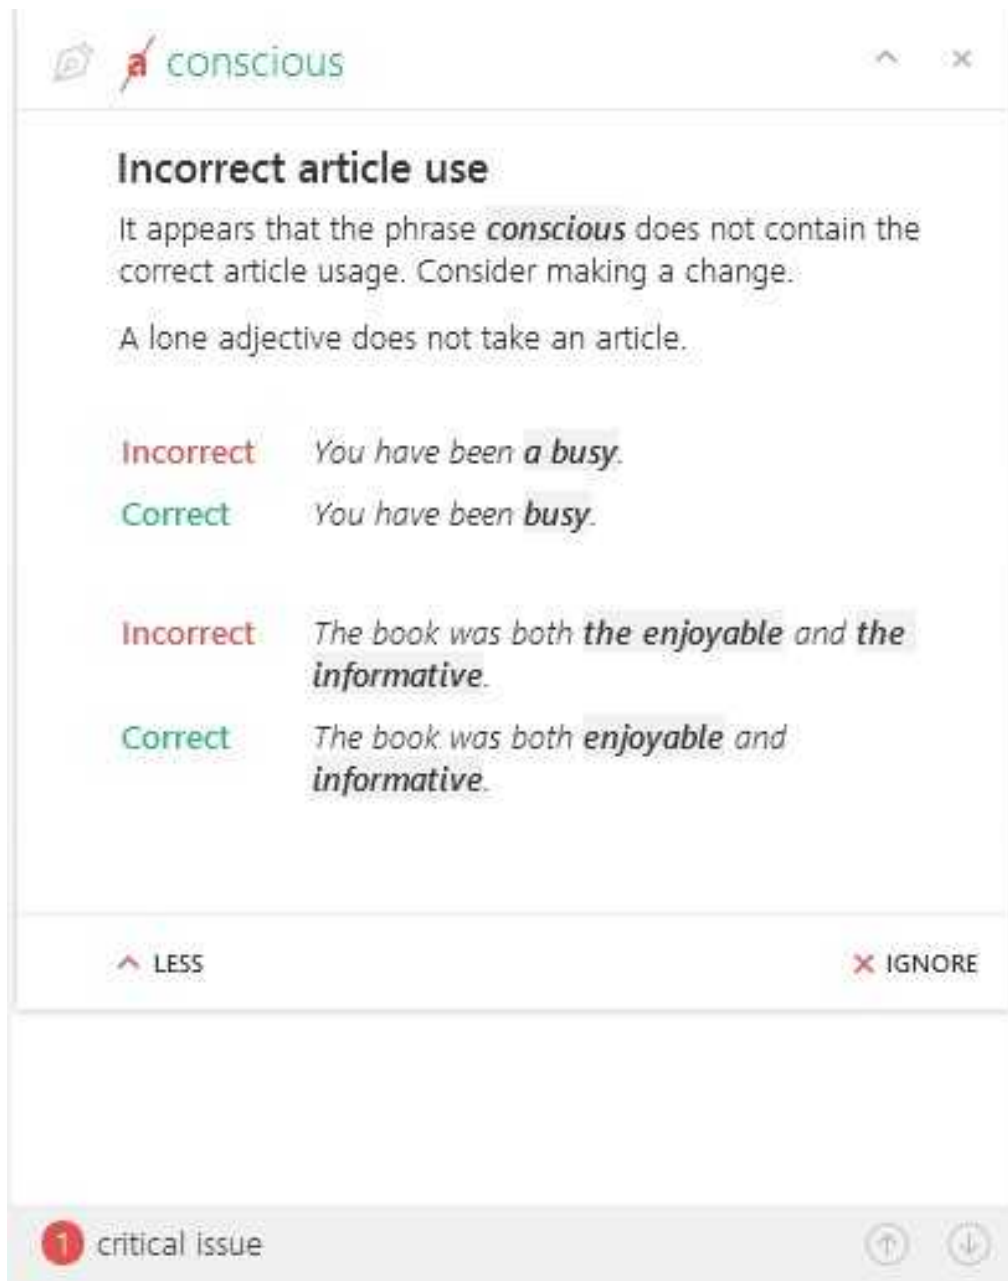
a conscious

Incorrect article use

It appears that the phrase *conscious* does not contain the correct article usage. Consider making a change.

A lone adjective does not take an article.

Incorrect You have been **a busy**.
Correct You have been **busy**.

Incorrect The book was both **the enjoyable** and **the informative**.
Correct The book was both **enjoyable** and **informative**.

LESS

IGNORE

1 critical issue